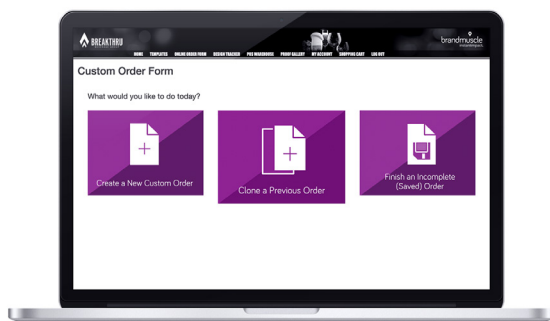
BREAKTHRU

HOME TEMPLATES ONLINE ORDER FORM DESIGN TRACKER POS WAREHOUSE PROOF GALLERY MY ACCOUNT SHOPPING CART LOG OUT

brandmuscle

Custom Order Form

What would you like to do today?

Create a New Custom Order

Clone a Previous Order

Finish an Incomplete (Saved) Order